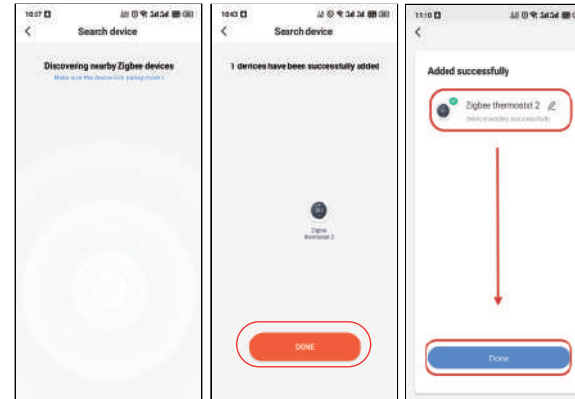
10:07
<
Search device
Discovering nearby Zigbee devices
Make sure the device is in pairing mode >

10:43
<
Search device
1 devices have been successfully added
Zigbee thermostat 2
DONE

11:10
<
Added successfully
Zigbee thermostat 2
Device added successfully
Done